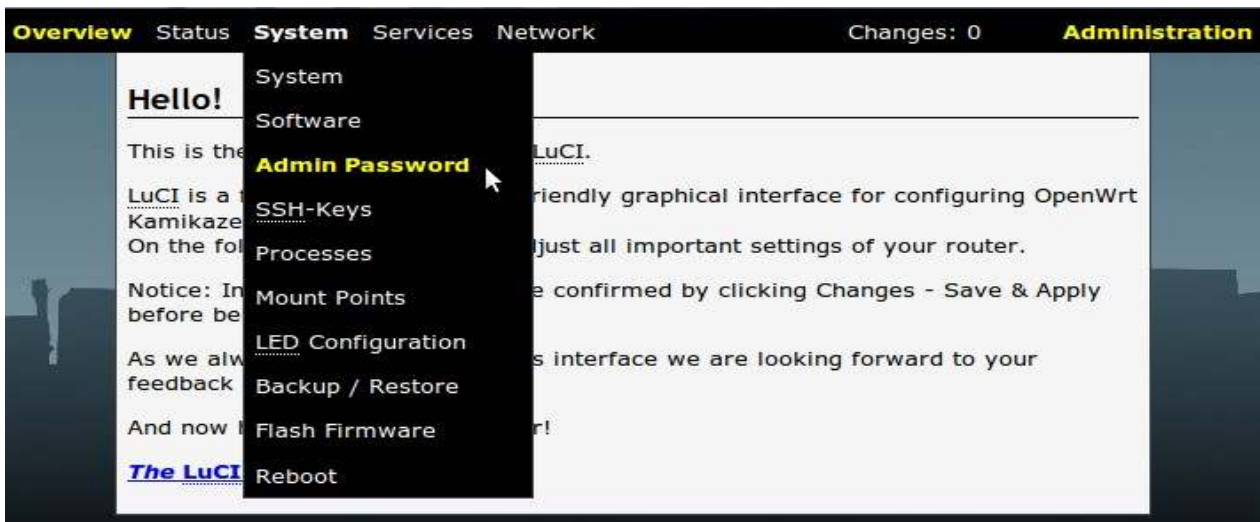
Overview Status System Services Network Changes: 0 Administration

System
Software
Admin Password
SSH-Keys
Processes
Mount Points
LED Configuration
Backup / Restore
Flash Firmware
Reboot

Hello!

This is the LuCI.

LuCI is a riendly graphical interface for configuring OpenWrt Kamikaze
On the fol just all important settings of your router.

Notice: In e confirmed by clicking Changes - Save & Apply before be

As we alw s interface we are looking forward to your feedback

And now r!

The LuCI